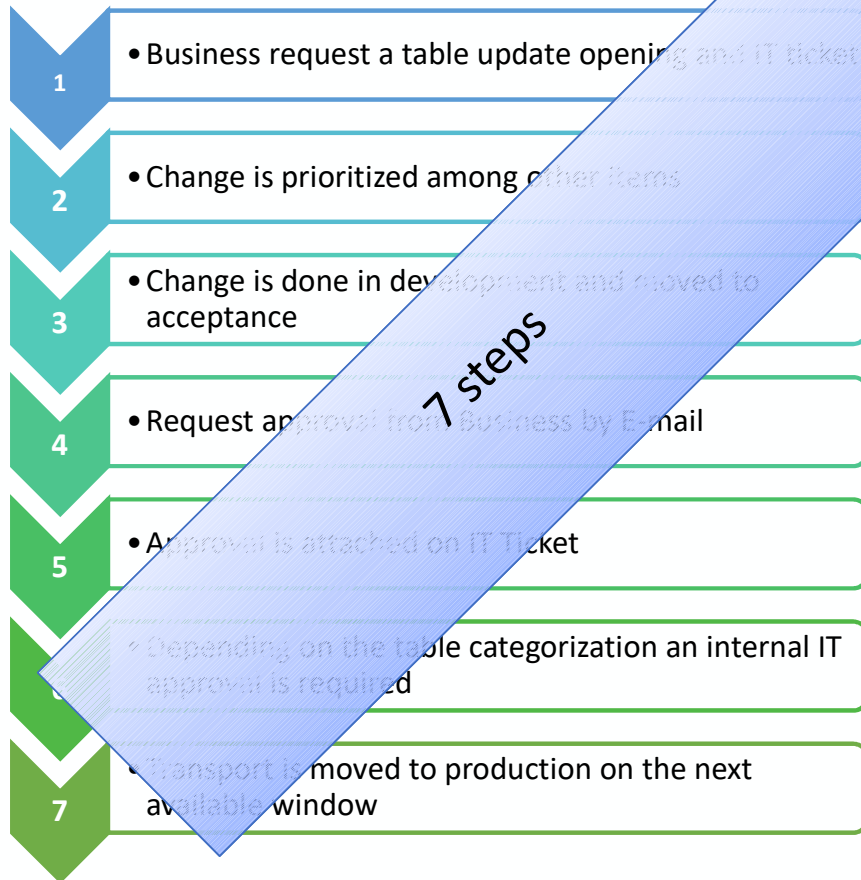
1

• Business request a table update opening and IT ticket

2

• Change is prioritized among other items

3

• Change is done in development and moved to acceptance

4

• Request approval from Business by E-mail

5

• Approval is attached on IT Ticket

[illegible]

• Depending on the table categorization an internal IT approval is required

7

• Transport is moved to production on the next available window

7 steps